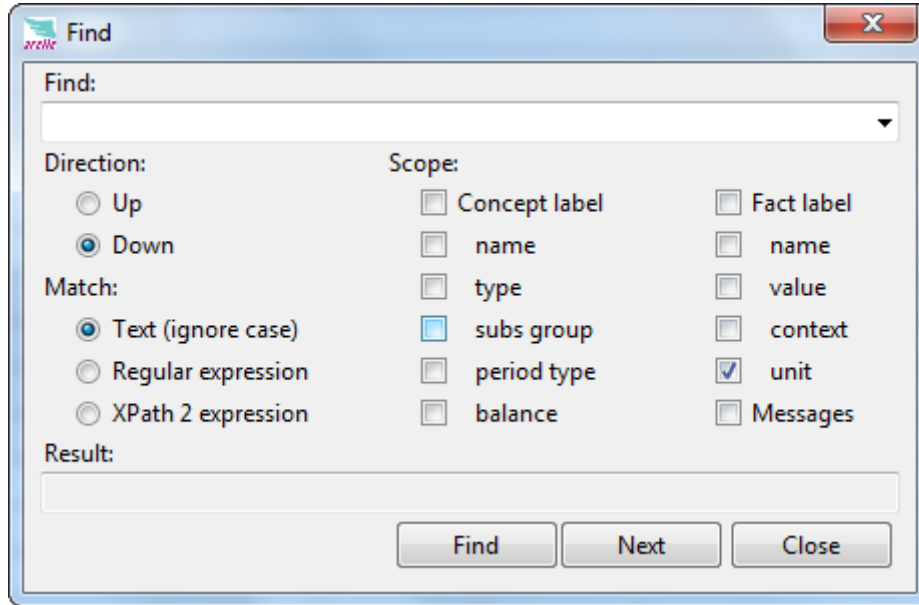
arelle Find

Find:

Direction:
Up
Down

Match:
Text (ignore case)
Regular expression
XPath 2 expression

Scope:
Concept label
name
type
subs group
period type
balance

Fact label
name
value
context
unit
Messages

Result:

Find
Next
Close